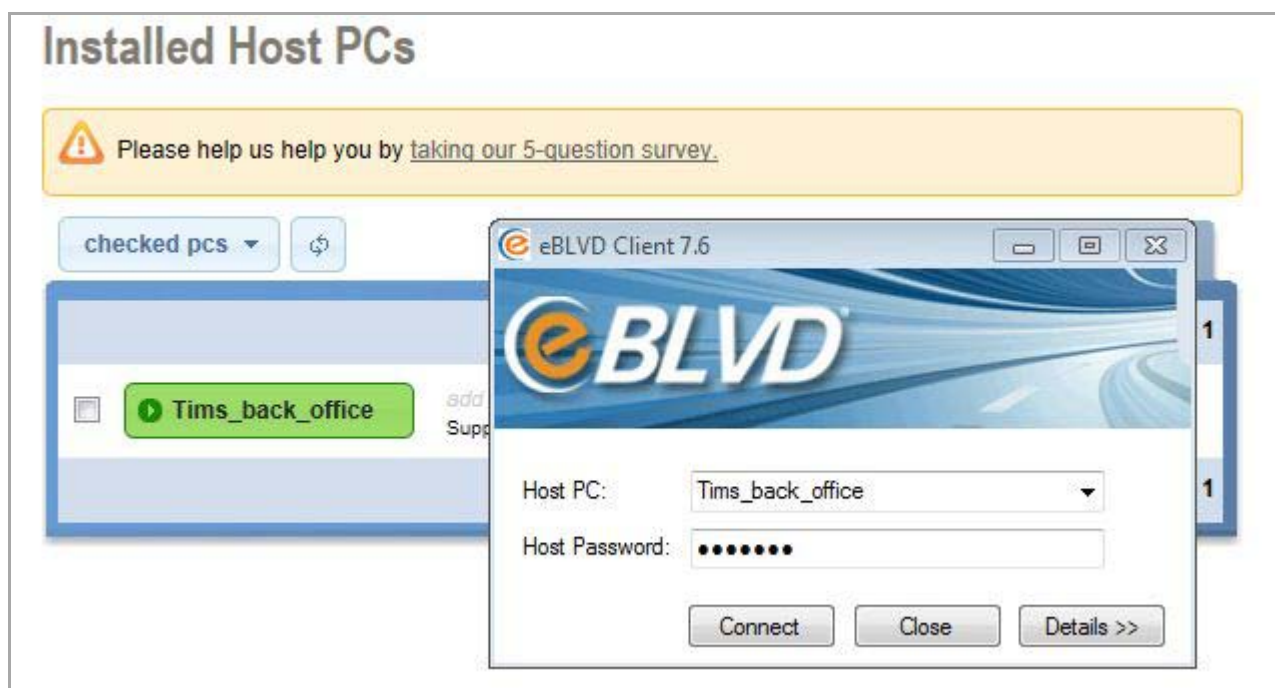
Installed Host PCs

Please help us help you by taking our 5-question survey.

checked pcs

1

Tims_back_office

add

Supp

1

eBLVD Client 7.6

eBLVD

Host PC: Tims_back_office

Host Password: •••••••

Connect Close Details >>